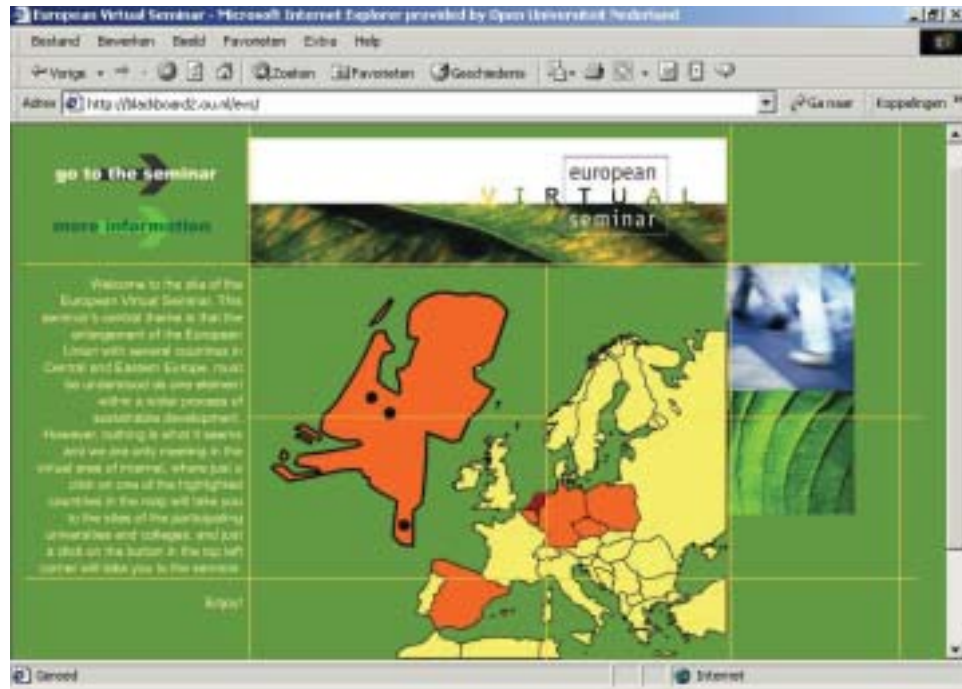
European Virtual Seminar - Microsoft Internet Explorer provided by Open Universiteit Nederland

Bestand Bewerken Beeld Favorieten Extra Help

Vorige Zoeken Favorieten Geschiedenis

Adres http://blackboard2.ou.nl/evs/ Ga naar Koppelingen

go to the seminar

more information

european
VIRTUAL
seminar

Welcome to the site of the European Virtual Seminar. This seminar's central theme is that the enlargement of the European Union with several countries in Central and Eastern Europe, must be understood as one element within a wider process of sustainable development. However, nothing is what it seems and we are only meeting in the virtual area of internet, where just a click on one of the highlighted countries in the map will take you to the sites of the participating universities and colleges, and just a click on the button in the top left corner will take you to the seminar.

Enjoy!

Gereed

Internet